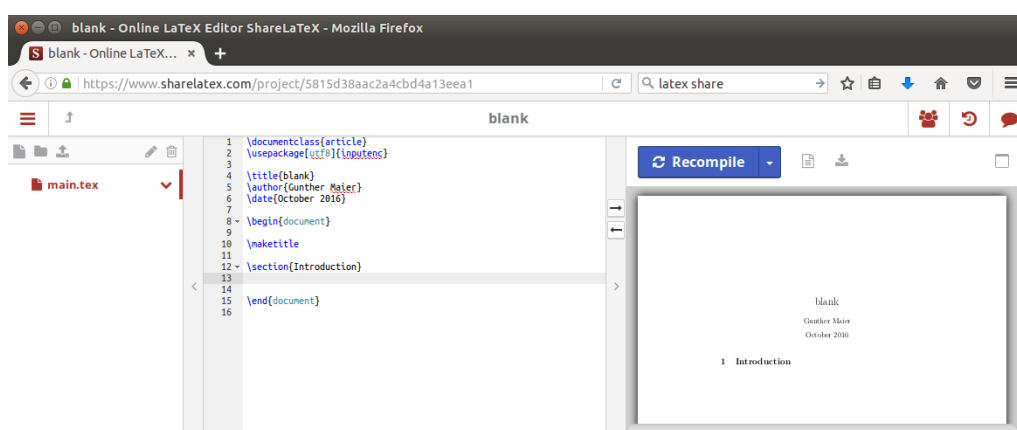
blank - Online LaTeX Editor ShareLaTeX - Mozilla Firefox

blank - Online LaTeX... ×

https://www.sharelatex.com/project/5815d38aac2a4cbd4a13eea1

latex share

blank

main.tex

1 \documentclass{article}
2 \usepackage[utf8]{inputenc}
3
4 \title{blank}
5 \author{Gunther Maier}
6 \date{October 2016}
7
8 \begin{document}
9
10 \maketitle
11
12 \section{Introduction}
13
14
15 \end{document}
16

Recompile

blank

Gunther Maier

October 2016

1 Introduction